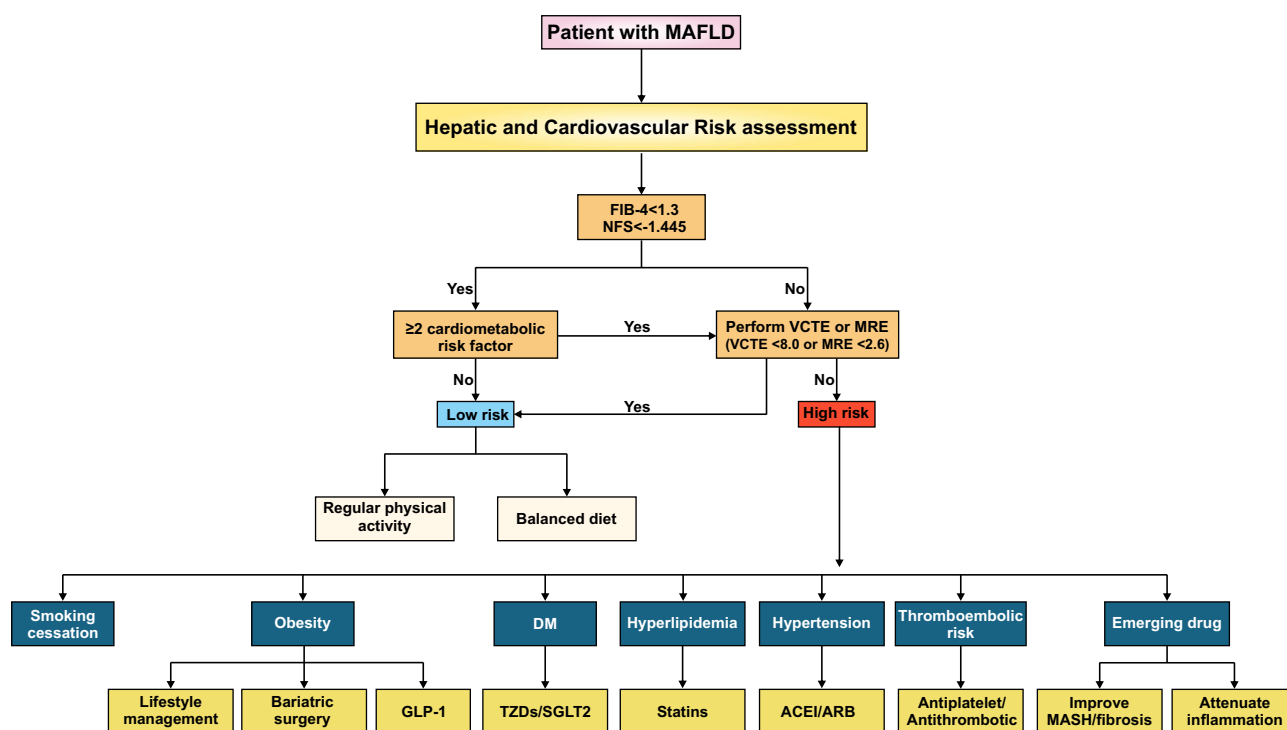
Patient with MAFLD

Hepatic and Cardiovascular Risk assessment

FIB-4<1.3
NFS<-1.445

Yes

No

≥2 cardiometabolic risk factor

Yes

Perform VCTE or MRE
(VCTE <8.0 or MRE <2.6)

No

No

Low risk

Yes

High risk

Regular physical activity

Balanced diet

Smoking cessation

Obesity

DM

Hyperlipidemia

Hypertension

Thromboembolic risk

Emerging drug

Lifestyle management

Bariatric surgery

GLP-1

TZDs/SGLT2

Statins

ACEI/ARB

Antiplatelet/ Antithrombotic

Improve MASH/fibrosis

Attenuate inflammation